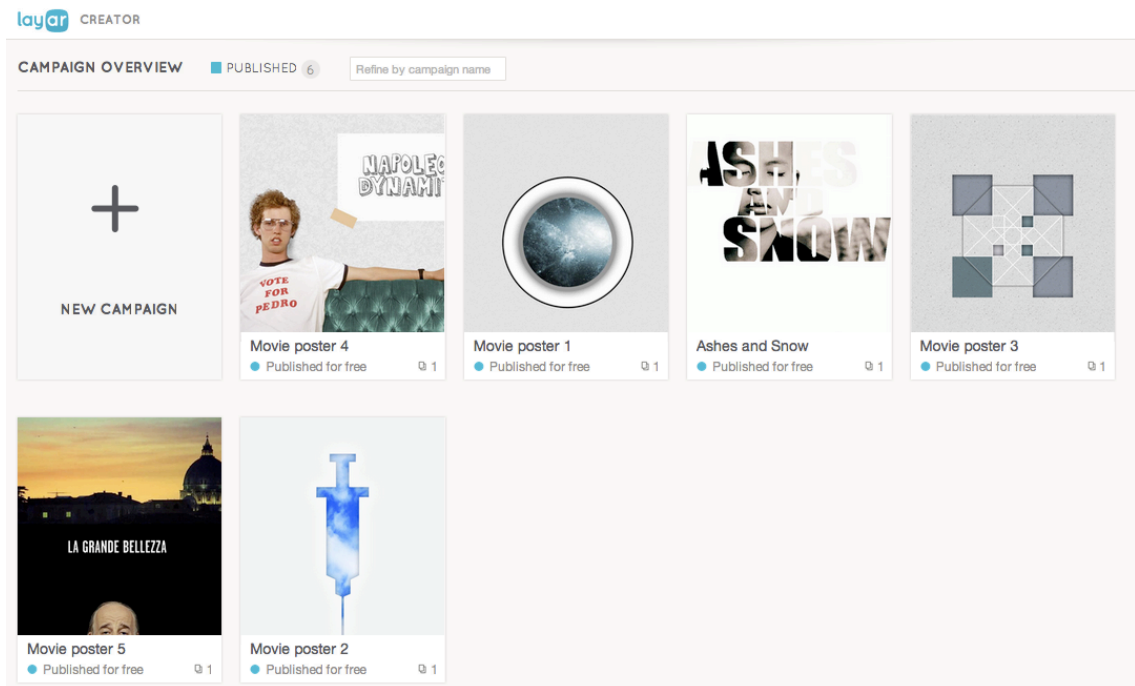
layar CREATOR

CAMPAIGN OVERVIEW

PUBLISHED 6

Refine by campaign name

+

NEW CAMPAIGN

NAPOLEO DYNAMIT

VOTE FOR PEDRO

Movie poster 4
Published for free 1

Movie poster 1
Published for free 1

ASHES AND SNOW

Ashes and Snow
Published for free 1

Movie poster 3
Published for free 1

LA GRANDE BELLEZZA

Movie poster 5
Published for free 1

Movie poster 2
Published for free 1